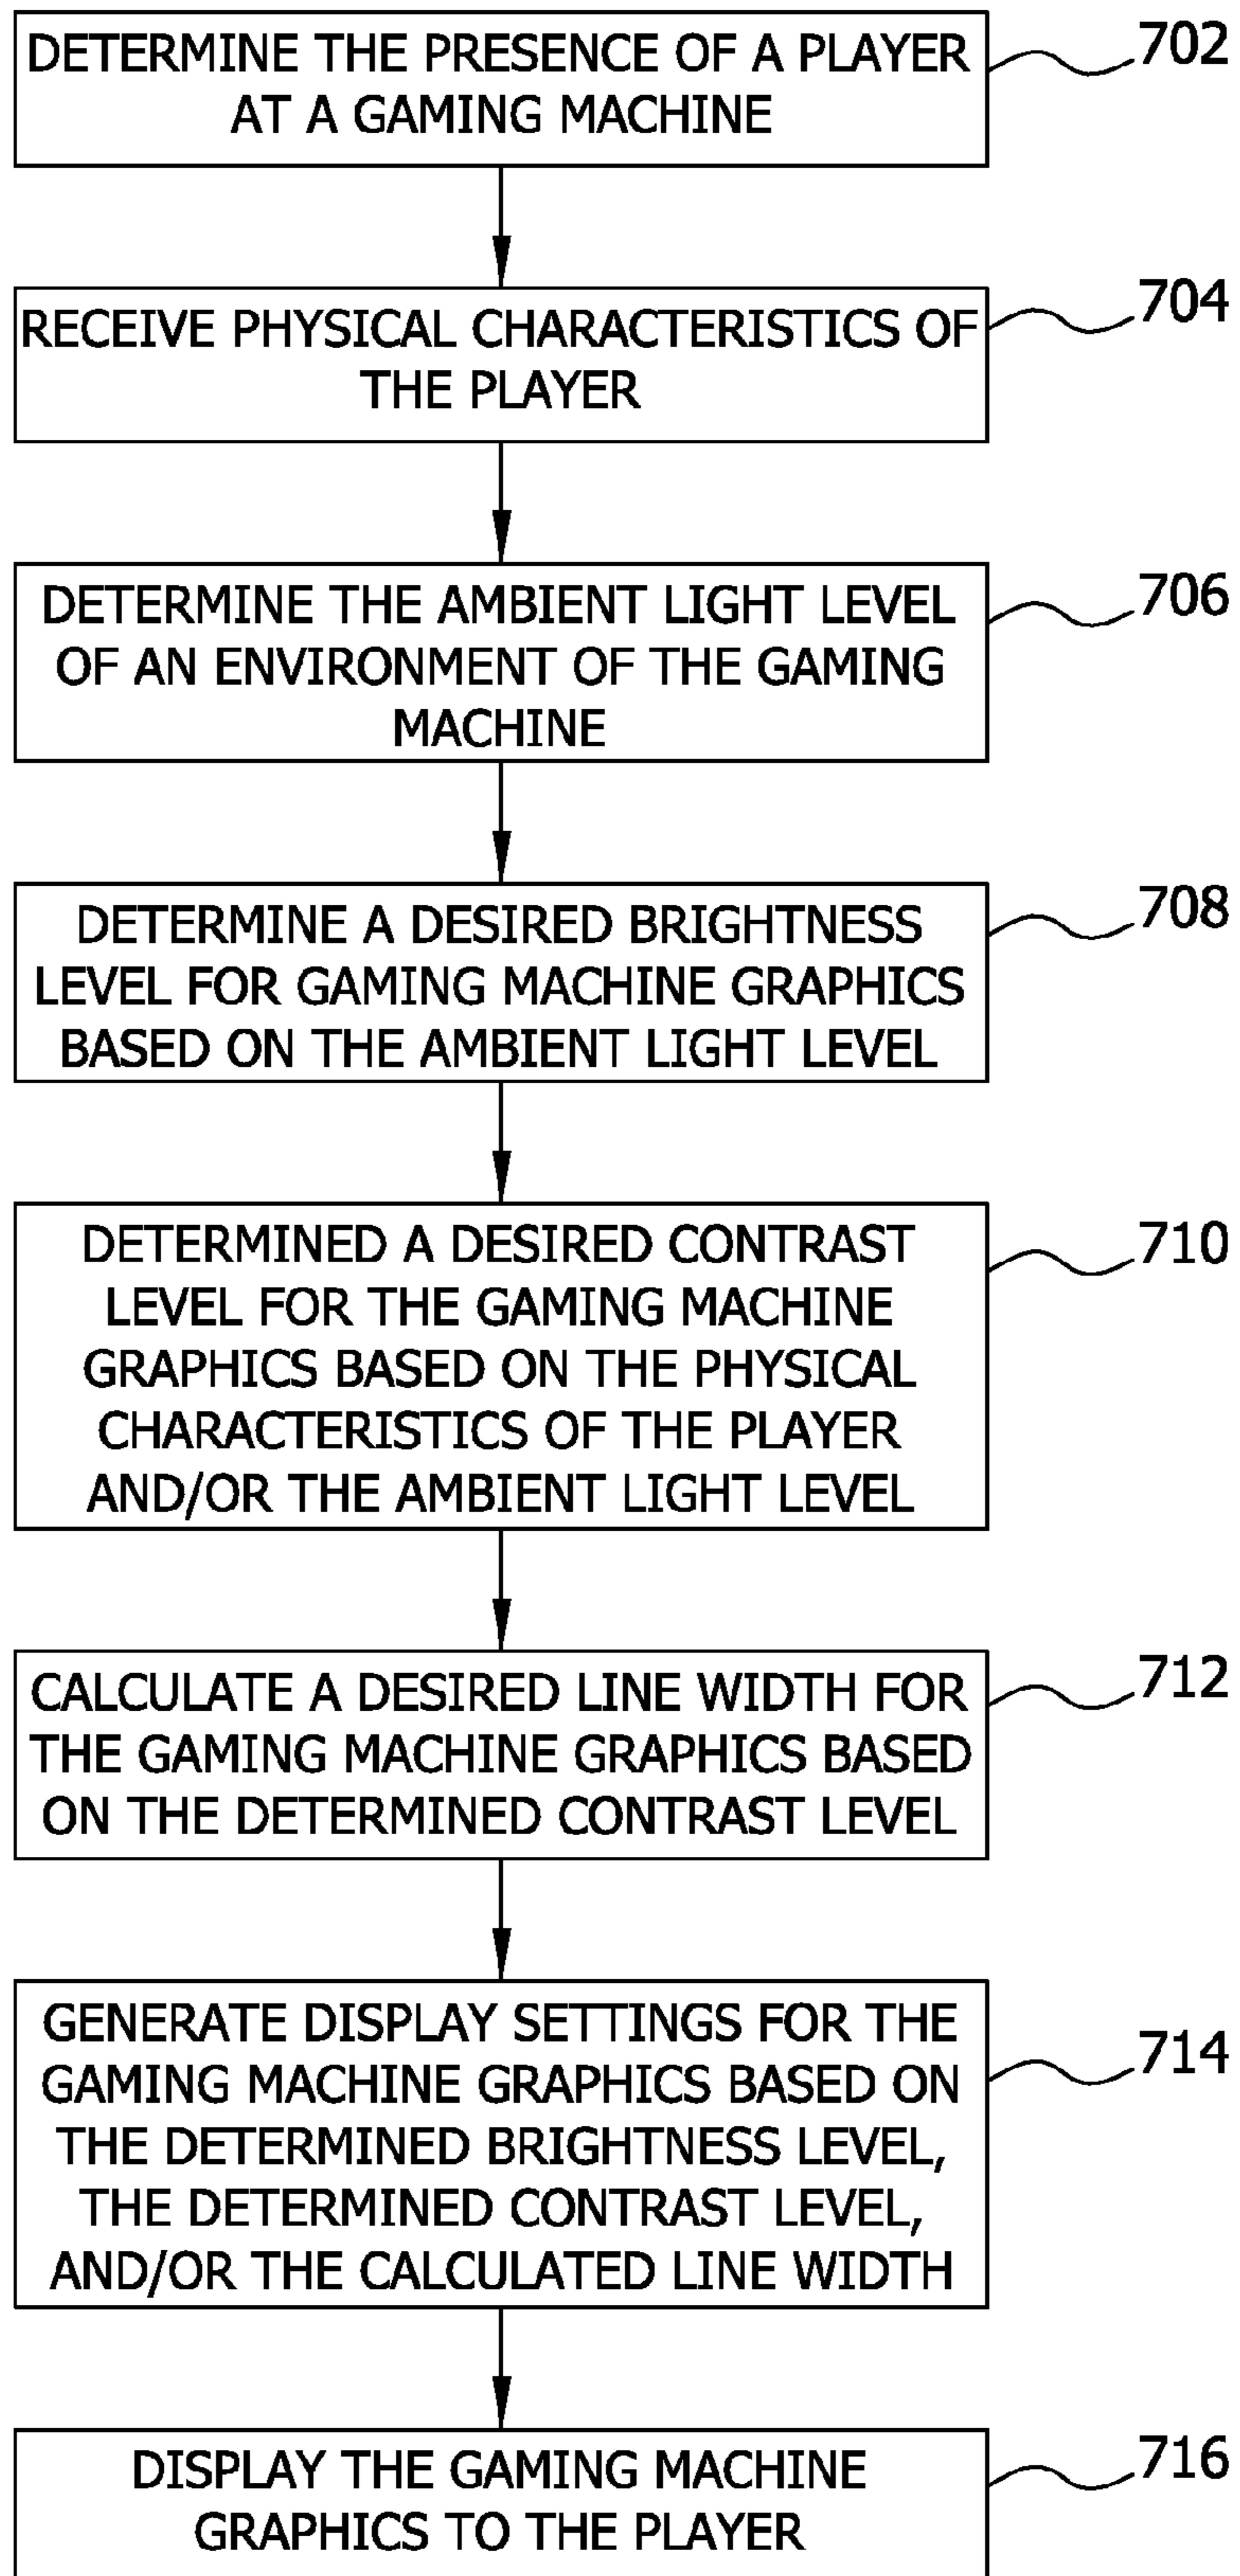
DETERMINE THE PRESENCE OF A PLAYER AT A GAMING MACHINE

702

RECEIVE PHYSICAL CHARACTERISTICS OF THE PLAYER

704

DETERMINE THE AMBIENT LIGHT LEVEL OF AN ENVIRONMENT OF THE GAMING MACHINE

706

DETERMINE A DESIRED BRIGHTNESS LEVEL FOR GAMING MACHINE GRAPHICS BASED ON THE AMBIENT LIGHT LEVEL

708

DETERMINED A DESIRED CONTRAST LEVEL FOR THE GAMING MACHINE GRAPHICS BASED ON THE PHYSICAL CHARACTERISTICS OF THE PLAYER AND/OR THE AMBIENT LIGHT LEVEL

710

CALCULATE A DESIRED LINE WIDTH FOR THE GAMING MACHINE GRAPHICS BASED ON THE DETERMINED CONTRAST LEVEL

712

GENERATE DISPLAY SETTINGS FOR THE GAMING MACHINE GRAPHICS BASED ON THE DETERMINED BRIGHTNESS LEVEL, THE DETERMINED CONTRAST LEVEL, AND/OR THE CALCULATED LINE WIDTH

714

DISPLAY THE GAMING MACHINE GRAPHICS TO THE PLAYER

716